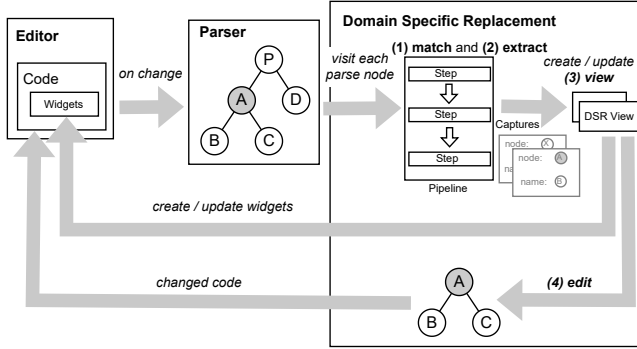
Editor

Code

Widgets

on change

Parser

P

A

D

B

C

Domain Specific Replacement

visit each parse node

(1) match and (2) extract

Step

Step

Step

Pipeline

Captures

node: X

nam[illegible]

node: A

name: B

create / update (3) view

DSR View

create / update widgets

changed code

A

B

C

(4) edit